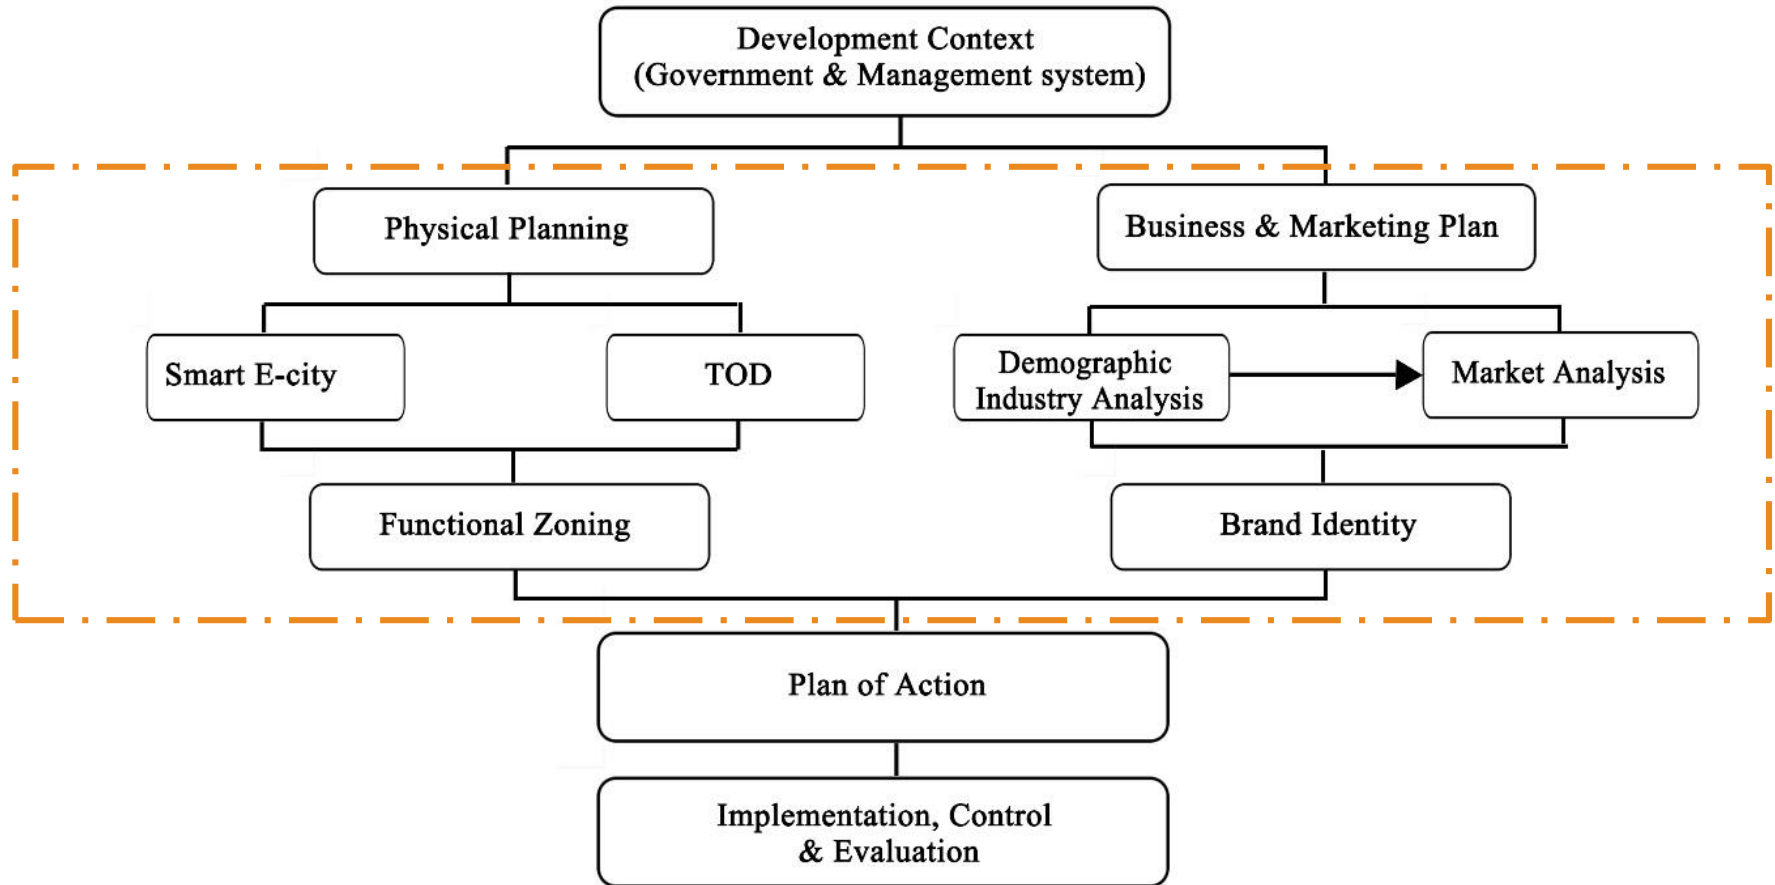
Development Context
(Government & Management system)

Physical Planning

Business & Marketing Plan

Smart E-city

TOD

Demographic
Industry Analysis

Market Analysis

Functional Zoning

Brand Identity

Plan of Action

Implementation, Control
& Evaluation